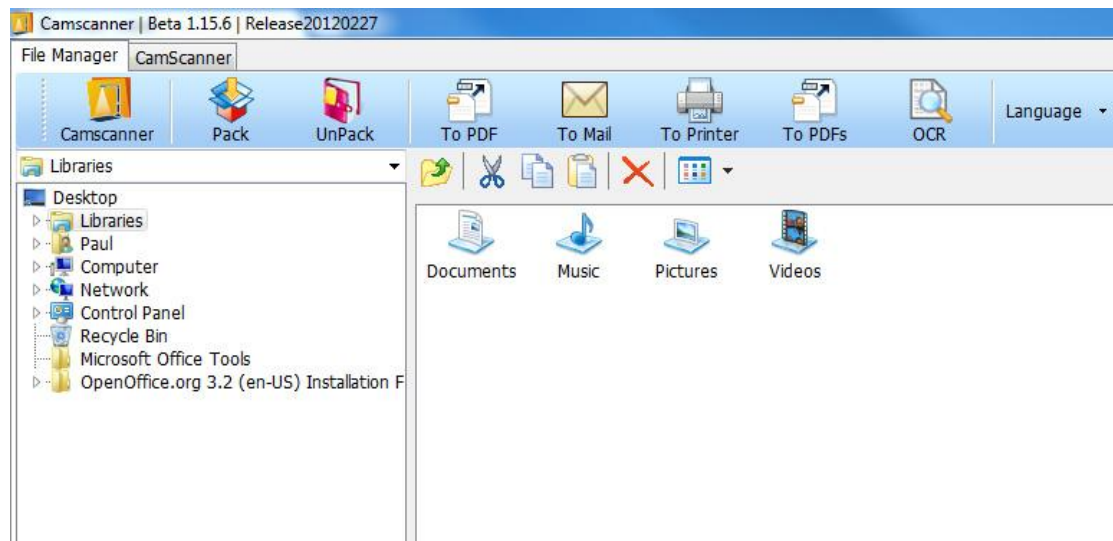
Camscanner | Beta 1.15.6 | Release20120227

File Manager
CamScanner

Camscanner
Pack
UnPack
To PDF
To Mail
To Printer
To PDFs
OCR
Language

Libraries

Desktop
Libraries
Paul
Computer
Network
Control Panel
Recycle Bin
Microsoft Office Tools
OpenOffice.org 3.2 (en-US) Installation F

Documents
Music
Pictures
Videos